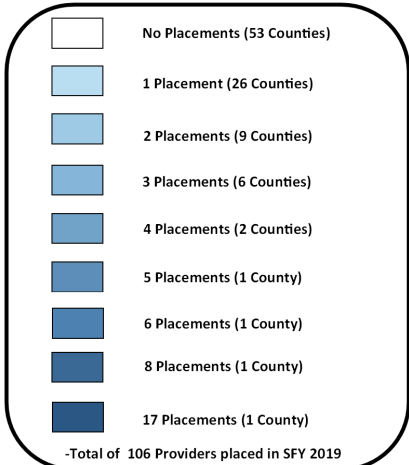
No Placements (53 Counties)

1 Placement (26 Counties)

2 Placements (9 Counties)

3 Placements (6 Counties)

4 Placements (2 Counties)

5 Placements (1 County)

6 Placements (1 County)

8 Placements (1 County)

17 Placements (1 County)

-Total of 106 Providers placed in SFY 2019